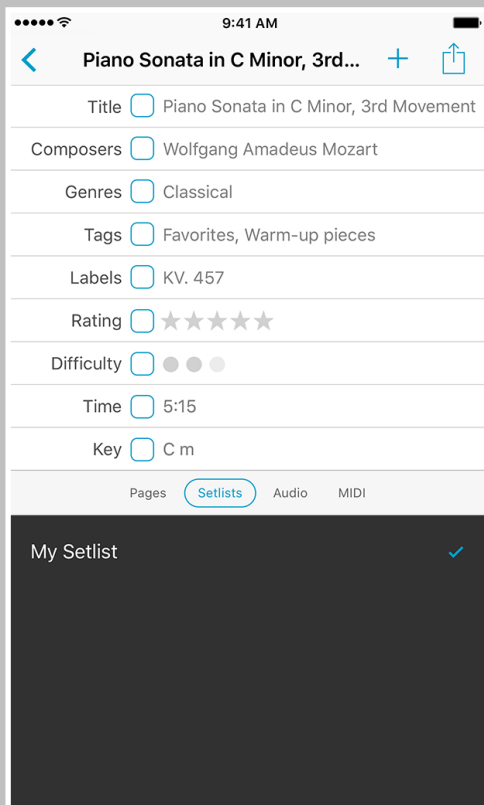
9:41 AM

Piano Sonata in C Minor, 3rd...

| | |
|---|---|
| Title | Piano Sonata in C Minor, 3rd Movement |
| Composers | Wolfgang Amadeus Mozart |
| Genres | Classical |
| Tags | Favorites, Warm-up pieces |
| Labels | KV. 457 |
| Rating | |
| Difficulty | |
| Time | 5:15 |
| Key | C m |

Pages Setlists Audio MIDI

My Setlist